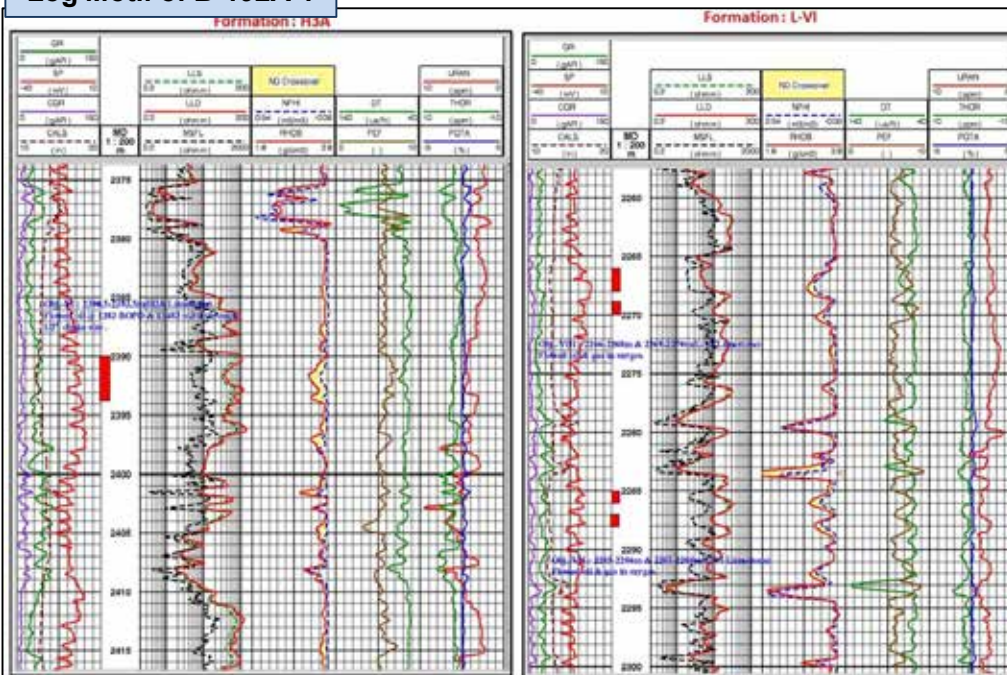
Log Meas. of B-102X-T

Formation : H3A

GR
0 (gAPI) 150
SP
-40 (mV) 10
CGR
0 (gAPI) 150
CALS
0 (in) 20

LLS
0.2 (ohm.m) 2000
LLD
0.2 (ohm.m) 2000
MSFL
0.2 (ohm.m) 2000

MD
1 : 200
m

ND Crossover
NPHI
0.54 (m3/m3) -0.06
RHOB
1.8 (g/cm3) 2.8

DT
140 (us/ft) 40
PEF
0 ( ) 10

URAN
10 (ppm) 0
THOR
20 (ppm) 0
POTA
0 (%) 5

2375
2380
2385
2390
2395
2400
2405
2410
2415

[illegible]

Formation : L-VI

GR
0 (gAPI) 150
SP
-40 (mV) 10
CGR
0 (gAPI) 150
CALS
10 (in) 20

LLS
0.2 (ohm.m) 2000
LLD
0.2 (ohm.m) 2000
MSFL
0.2 (ohm.m) 2000

MD
1 : 200
m

ND Crossover
NPHI
0.54 (m3/m3) -0.06
RHOB
1.8 (g/cm3) 2.8

DT
140 (us/ft) 40
PEF
0 ( ) 10

URAN
10 (ppm) 0
THOR
20 (ppm) 0
POTA
0 (%) 5

2260
2265
2270
2275
2280
2285
2290
2295
2300

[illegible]

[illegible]